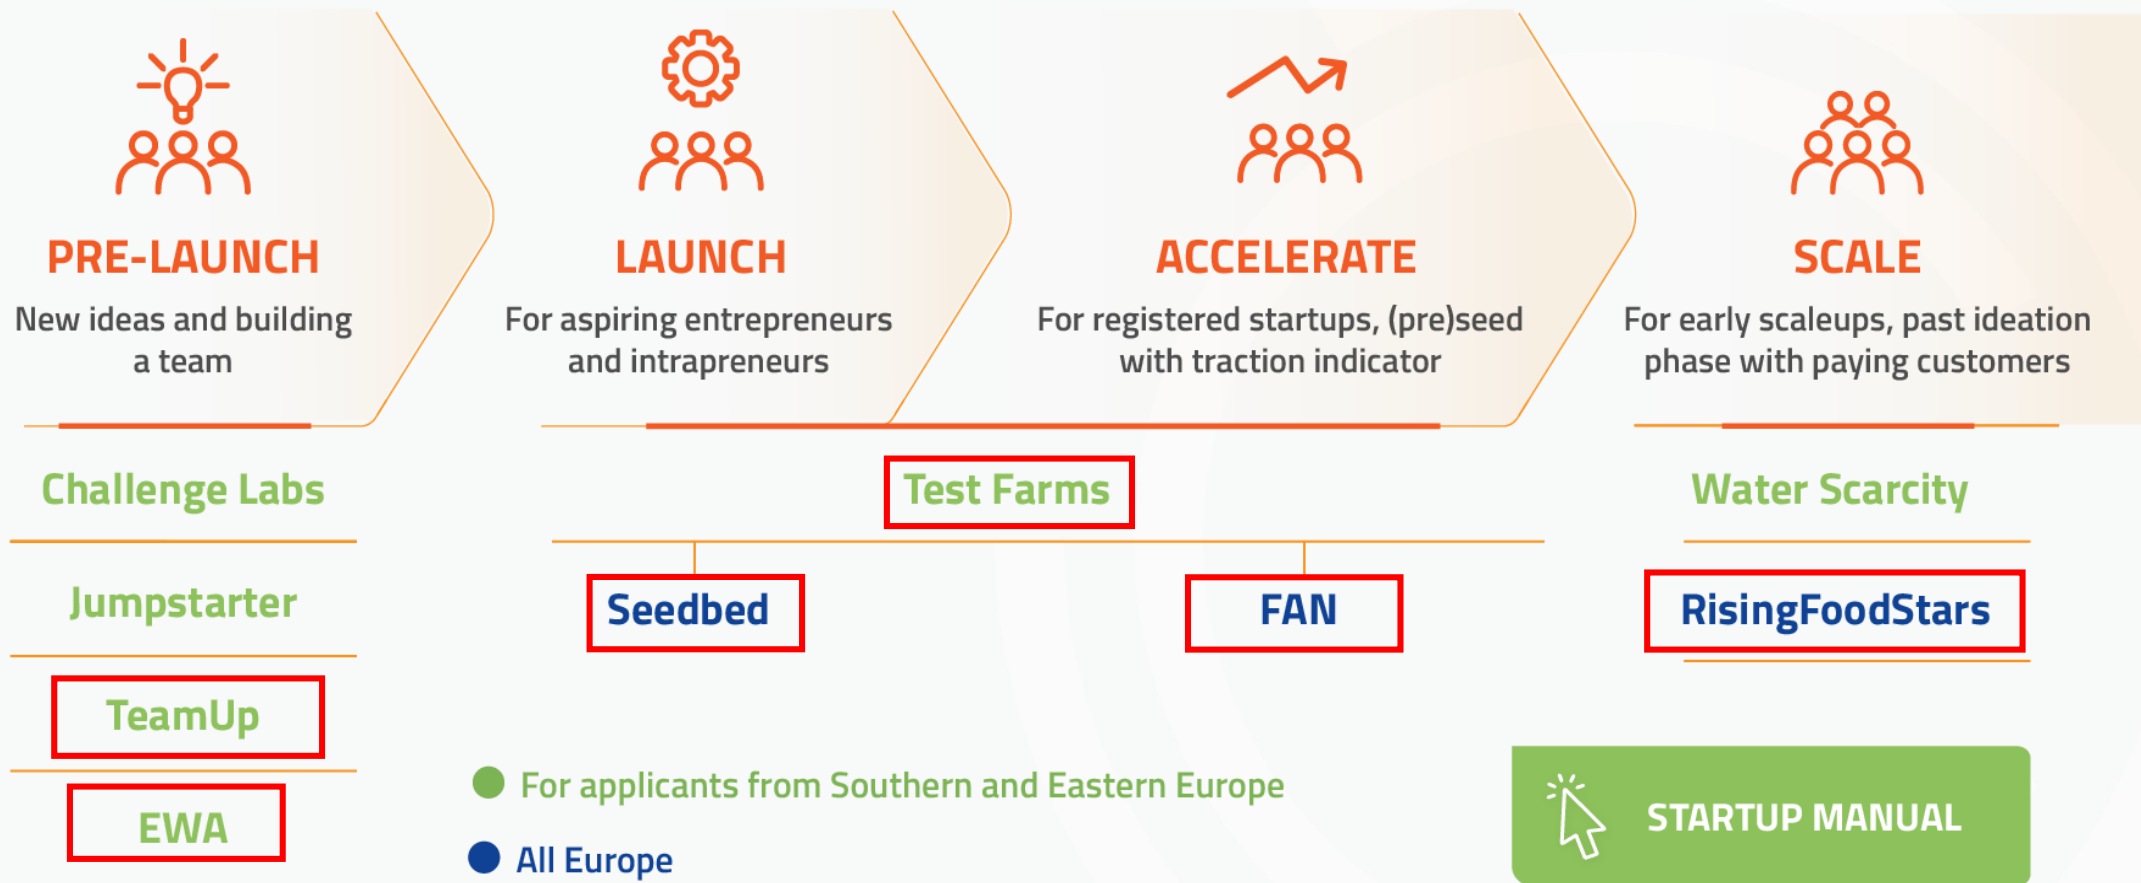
PRE-LAUNCH
New ideas and building a team

LAUNCH
For aspiring entrepreneurs and intrapreneurs

ACCELERATE
For registered startups, (pre)seed with traction indicator

SCALE
For early scaleups, past ideation phase with paying customers

Challenge Labs

Jumpstarter

TeamUp

EWA

Test Farms

Seedbed

FAN

Water Scarcity

RisingFoodStars

For applicants from Southern and Eastern Europe

All Europe

STARTUP MANUAL